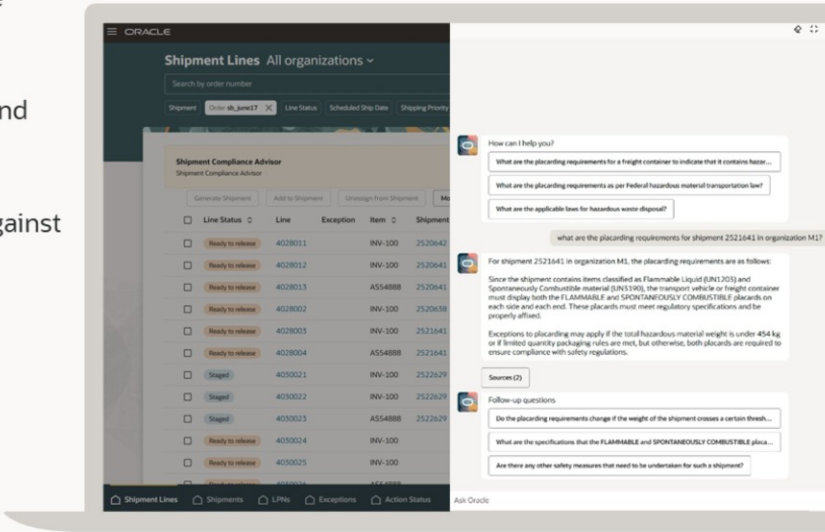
nd

gainst

ORACLE

Shipment Lines All organizations

Search by order number

Shipment Order sb_june17 Line Status Scheduled Ship Date Shipping Priority

Shipment Compliance Advisor
Shipment Compliance Advisor

Generate Shipment Add to Shipment Unassign from Shipment Mo

| | Line Status | Line | Exception | Item | Shipment |
|---|---|---|---|---|---|
| | Ready to release | 4028011 | | INV-100 | 2520642 |
| | Ready to release | 4028012 | | INV-100 | 2520641 |
| | Ready to release | 4028013 | | AS54888 | 2520641 |
| | Ready to release | 4028002 | | INV-100 | 2520638 |
| | Ready to release | 4028003 | | INV-100 | 2521641 |
| | Ready to release | 4028004 | | AS54888 | 2521641 |
| | Staged | 4050021 | | INV-100 | 2522629 |
| | Staged | 4050022 | | INV-100 | 2522629 |
| | Staged | 4050023 | | AS54888 | 2522629 |
| | Ready to release | 4050024 | | INV-100 | |
| | Ready to release | 4050025 | | INV-100 | |

Shipment Lines Shipments LPNs Exceptions Action Status

How can I help you?

What are the placarding requirements for a freight container to indicate that it contains hazar...

What are the placarding requirements as per Federal hazardous material transportation law?

What are the applicable laws for hazardous waste disposal?

what are the placarding requirements for shipment 2521641 in organization M1?

For shipment 2521641 in organization M1, the placarding requirements are as follows:

Since the shipment contains items classified as Flammable Liquid (UN1205) and Spontaneously Combustible material (UN3190), the transport vehicle or freight container must display both the FLAMMABLE and SPONTANEOUSLY COMBUSTIBLE placards on each side and each end. These placards must meet regulatory specifications and be properly affixed.

Exceptions to placarding may apply if the total hazardous material weight is under 454 kg or if limited quantity packaging rules are met, but otherwise, both placards are required to ensure compliance with safety regulations.

Sources (2)

Follow-up questions

Do the placarding requirements change if the weight of the shipment crosses a certain thresh...

What are the specifications that the FLAMMABLE and SPONTANEOUSLY COMBUSTIBLE placa...

Are there any other safety measures that need to be undertaken for such a shipment?

Ask Oracle